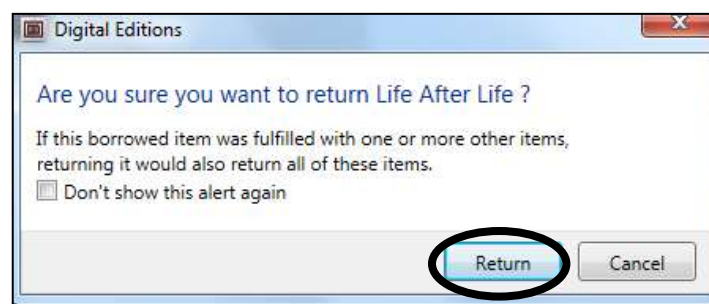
Digital Editions

Are you sure you want to return Life After Life ?

If this borrowed item was fulfilled with one or more other items, returning it would also return all of these items.

Don't show this alert again

Return

Cancel